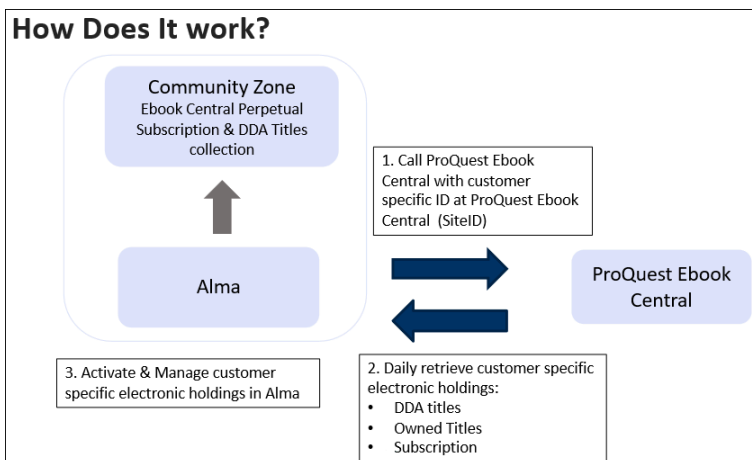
How Does It work?

Community Zone
Ebook Central Perpetual Subscription & DDA Titles collection

Alma

1. Call ProQuest Ebook Central with customer specific ID at ProQuest Ebook Central (SiteID)

ProQuest Ebook Central

3. Activate & Manage customer specific electronic holdings in Alma

2. Daily retrieve customer specific electronic holdings:
• DDA titles
• Owned Titles
• Subscription